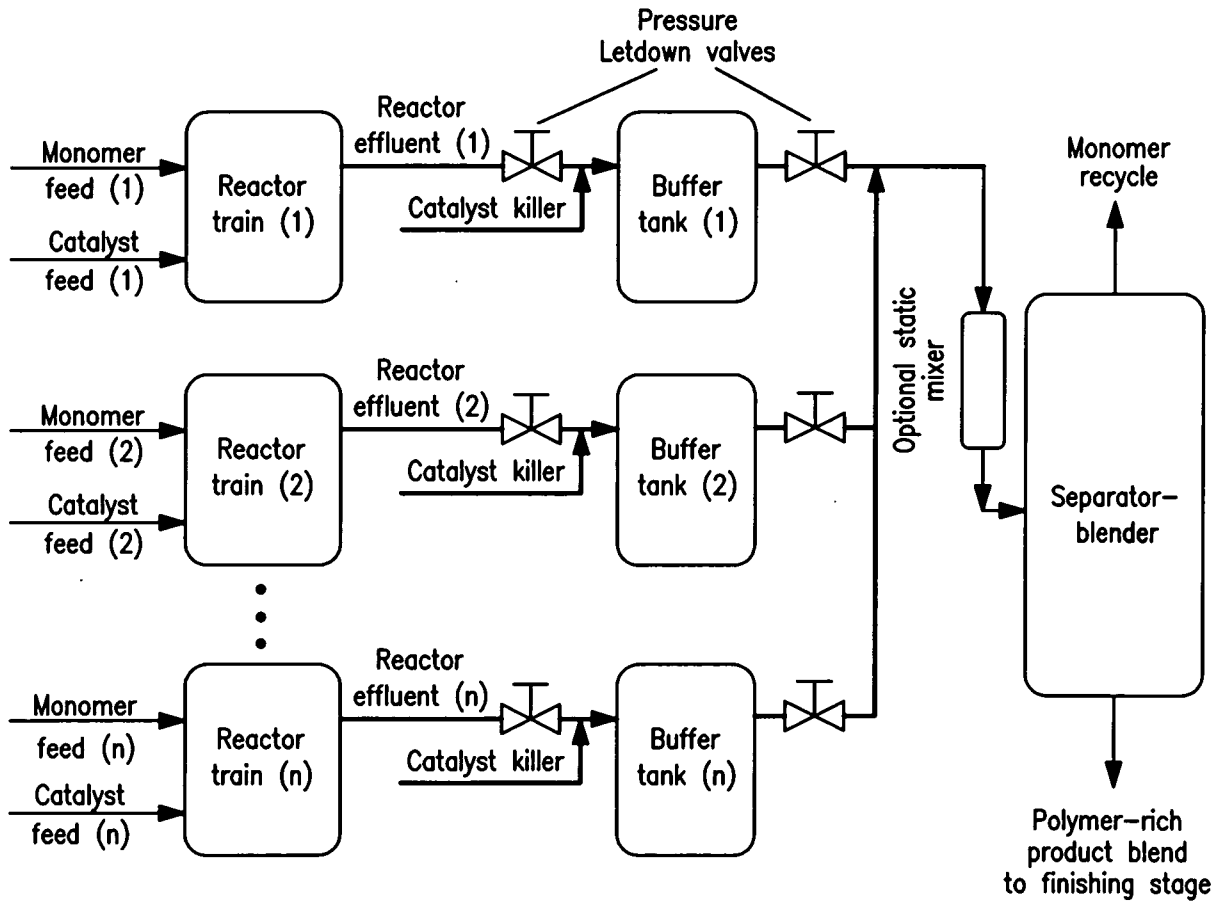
Pressure
Letdown valves

Reactor
effluent (1)

Monomer
feed (1)

Reactor
train (1)

Catalyst killer

Buffer
tank (1)

Catalyst
feed (1)

Monomer
recycle

Reactor
effluent (2)

Monomer
feed (2)

Reactor
train (2)

Catalyst killer

Buffer
tank (2)

Catalyst
feed (2)

Optional static
mixer

Separator–
blender

Reactor
effluent (n)

Monomer
feed (n)

Reactor
train (n)

Catalyst killer

Buffer
tank (n)

Catalyst
feed (n)

Polymer–rich
product blend
to finishing stage